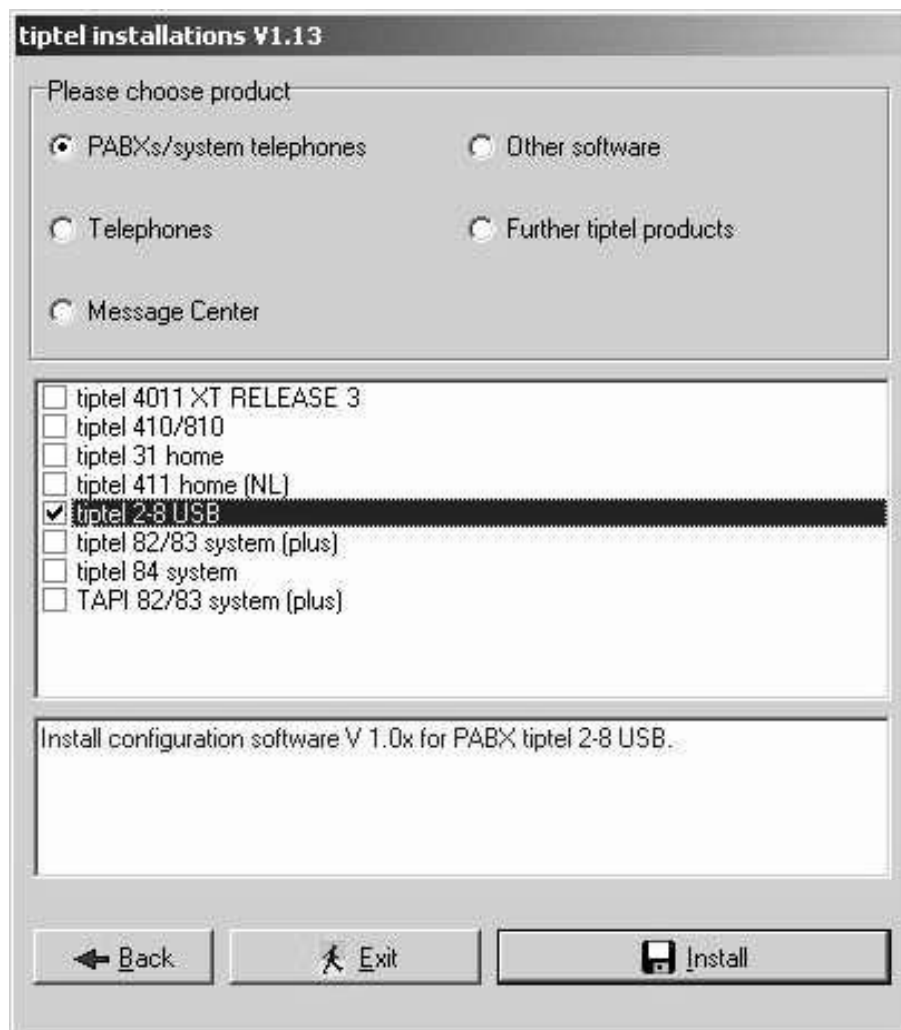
tiptel installations V1.13

Please choose product

PABXs/system telephones

Other software

Telephones

Further tiptel products

Message Center

tiptel 4011 XT RELEASE 3
tiptel 410/810
tiptel 31 home
tiptel 411 home (NL)
tiptel 2-8 USB
tiptel 82/83 system (plus)
tiptel 84 system
TAPI 82/83 system (plus)

Install configuration software V 1.0x for PABX tiptel 2-8 USB.

Back

Exit

Install